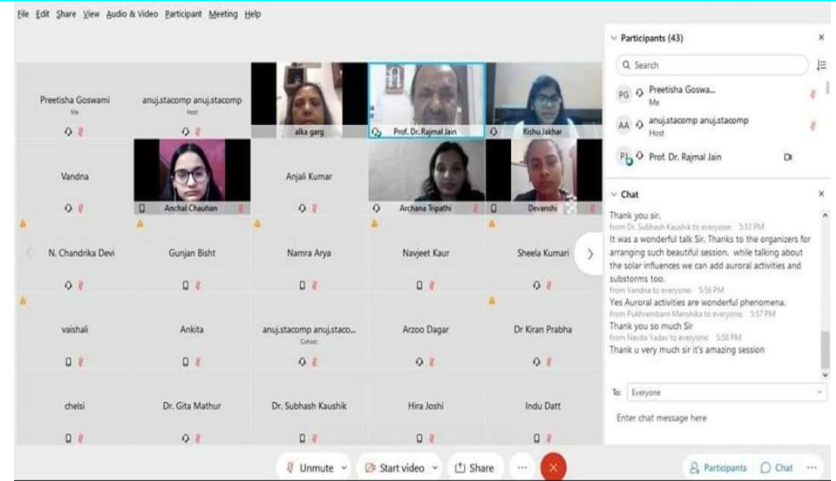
File Edit Share View Audio & Video Participant Meeting Help

Preetisha Goswami
Me

anuj.stacomp anuj.stacomp
Host

alka garg

Prof. Dr. Rajmal Jain

Rishu Jakhar

Vandna

Anchal Chauhan

Anjali Kumar

Archana Tripathi

Devanshi

N. Chandrika Devi

Gunjan Bisht

Namra Arya

Navjeet Kaur

Sheela Kumari

vaishali

Ankita

anuj.stacomp anuj.staco...
Cohost

Arzoo Dagar

Dr Kiran Prabha

chelsi

Dr. Gita Mathur

Dr. Subhash Kaushik

Hira Joshi

Indu Datt

Participants (43)

Search

PG Preetisha Goswa...
Me

AA anuj.stacomp anuj.stacomp
Host

PJ Prof. Dr. Rajmal Jain

Chat

Thank you sir.

from Dr. Subhash Kaushik to everyone: 5:53 PM

It was a wonderful talk Sir. Thanks to the organizers for arranging such beautiful session. while talking about the solar influences we can add auroral activities and substorms too.

from Vandna to everyone: 5:56 PM

Yes Auroral activities are wonderful phenomena.

from Pukhrambam Manshika to everyone: 5:57 PM

Thank you so much Sir

from Navita Yadav to everyone: 5:58 PM

Thank u very much sir it's amazing session

To: Everyone

Enter chat message here

Unmute

Start video

Share

Participants

Chat